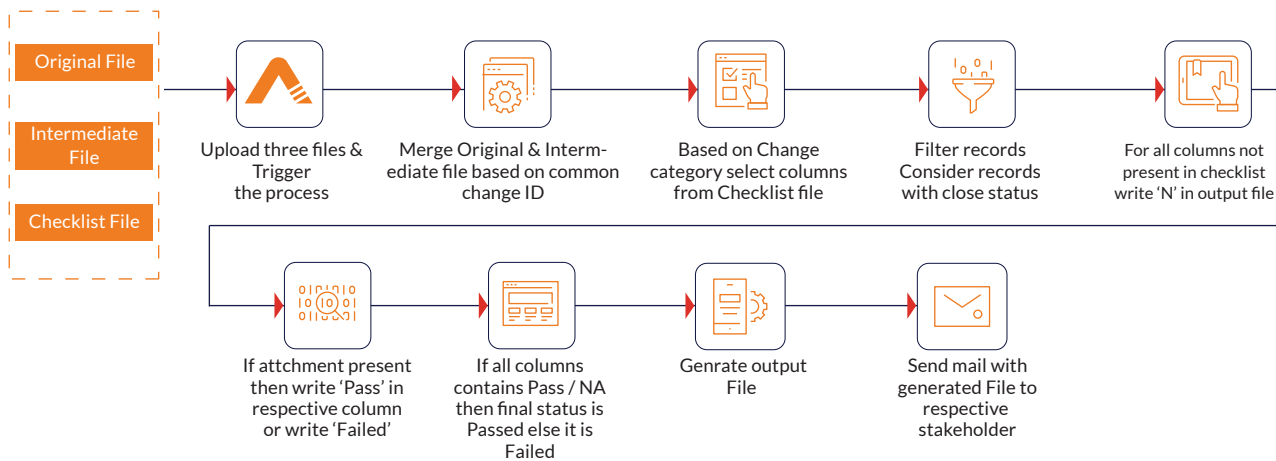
Original File

Intermediate File

Checklist File

Upload three files & Trigger the process

Merge Original & Intermediate file based on common change ID

Based on Change category select columns from Checklist file

Filter records Consider records with close status

For all columns not present in checklist write 'N' in output file

If attchment present then write 'Pass' in respective column or write 'Failed'

If all columns contains Pass / NA then final status is Passed else it is Failed

Genrate output File

Send mail with generated File to respective stakeholder